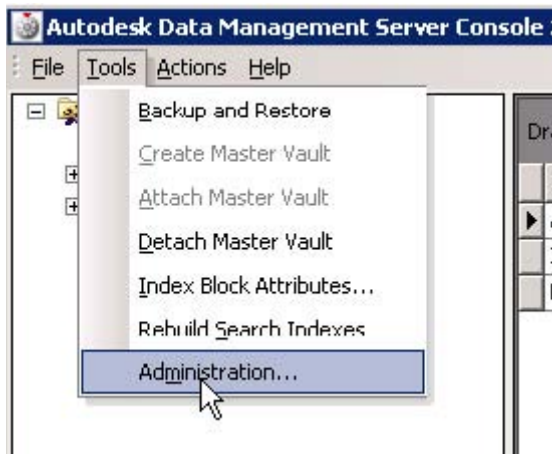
Autodesk Data Management Server Console

File Tools Actions Help

Backup and Restore

Create Master Vault

Attach Master Vault

Detach Master Vault

Index Block Attributes...

Rebuild Search Indexes

Administration...

Dra